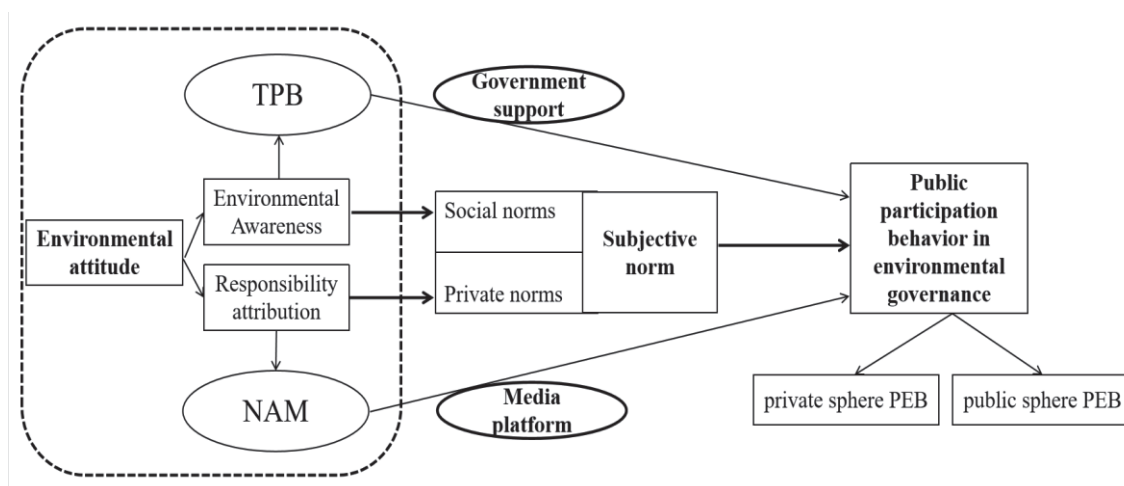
TPB

Government support

Environmental attitude

Environmental Awareness

Responsibility attribution

Social norms

Private norms

Subjective norm

Public participation behavior in environmental governance

NAM

Media platform

private sphere PEB

public sphere PEB